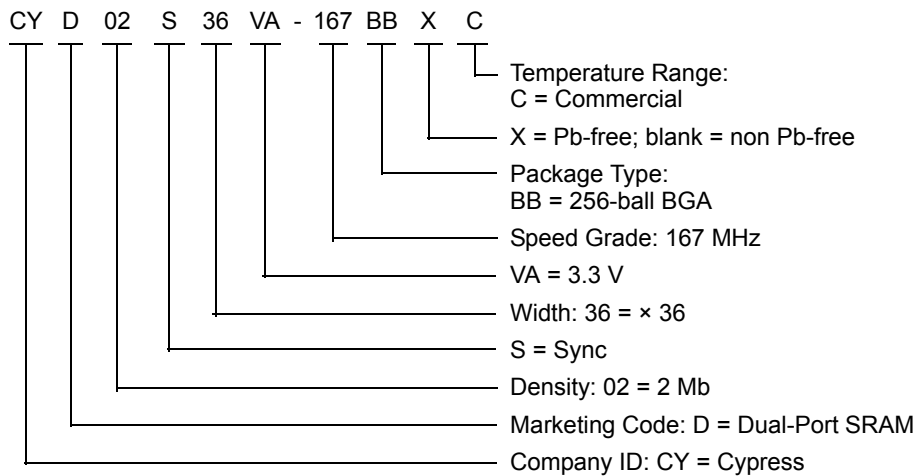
CY D 02 S 36 VA - 167 BB X C

Temperature Range:
C = Commercial

X = Pb-free; blank = non Pb-free

Package Type:
BB = 256-ball BGA

Speed Grade: 167 MHz

VA = 3.3 V

Width: 36 = × 36

S = Sync

Density: 02 = 2 Mb

Marketing Code: D = Dual-Port SRAM

Company ID: CY = Cypress